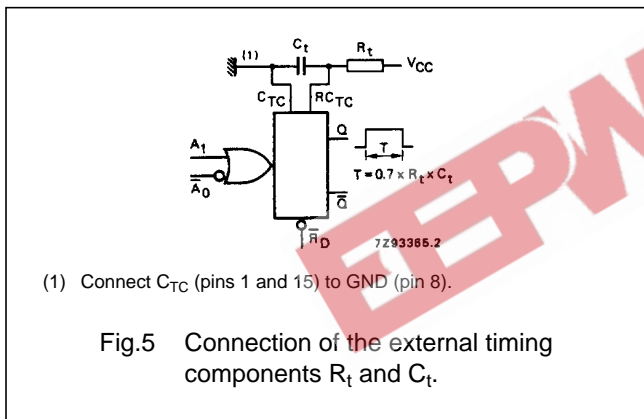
(1) $C_t$ $R_t$ $V_{CC}$

$C_{TC}$ $RC_{TC}$

$A_1$ $\overline{A}_0$

Q $\overline{Q}$

T

$T = 0.7 \times R_t \times C_t$

$\overline{R}_D$

7Z93385.2

(1) Connect $C_{TC}$ (pins 1 and 15) to GND (pin 8).

Fig.5 Connection of the external timing components $R_t$ and $C_t$.